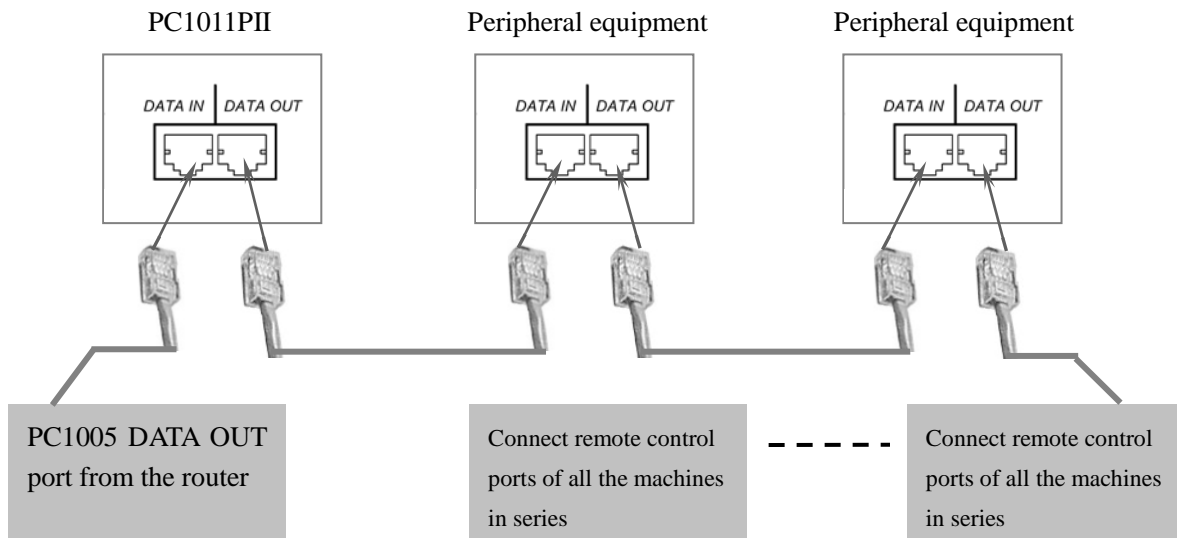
PC1011PII

DATA IN DATA OUT

Peripheral equipment

DATA IN DATA OUT

Peripheral equipment

DATA IN DATA OUT

PC1005 DATA OUT port from the router

Connect remote control ports of all the machines in series

Connect remote control ports of all the machines in series